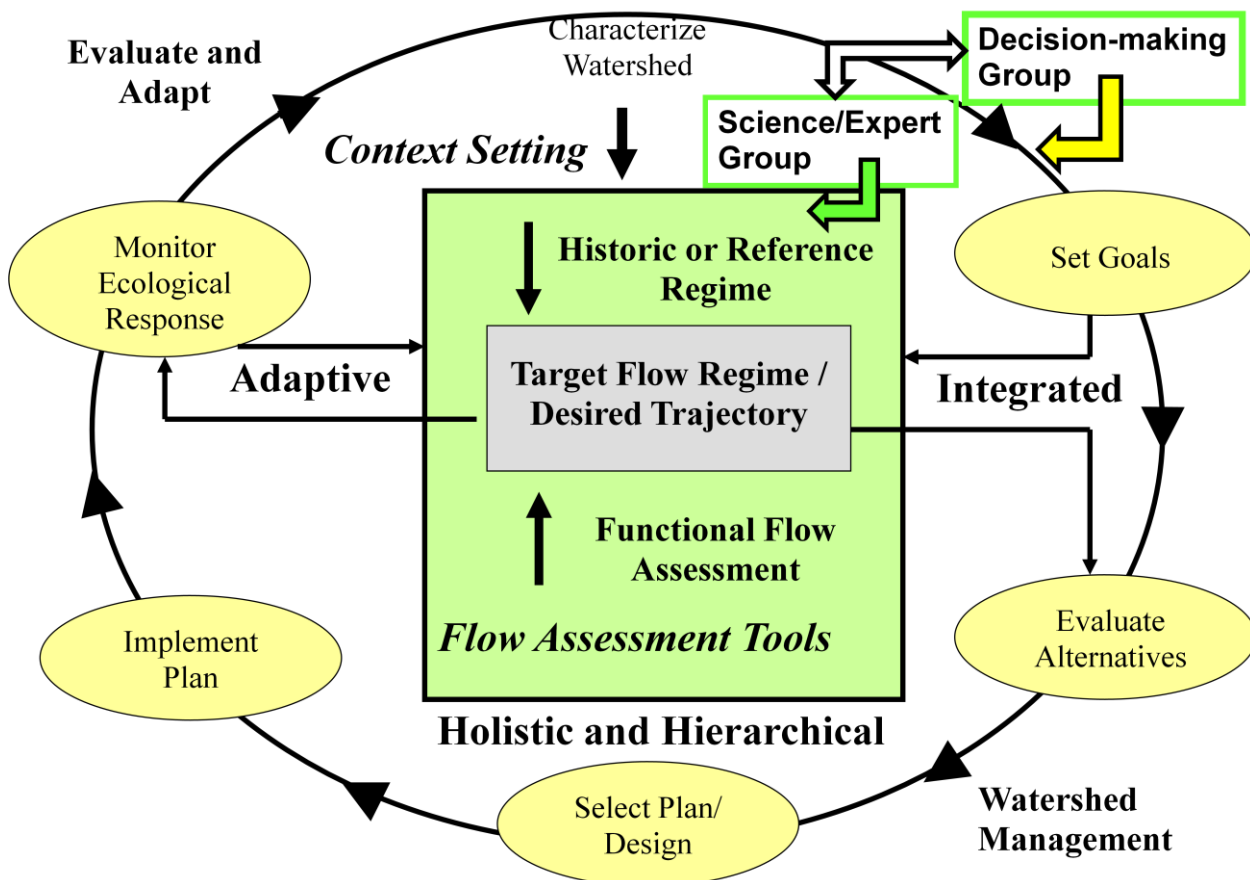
Evaluate and Adapt

Characterize Watershed

Decision-making Group

Context Setting

Science/Expert Group

Monitor Ecological Response

Historic or Reference Regime

Set Goals

Adaptive

Target Flow Regime / Desired Trajectory

Integrated

Functional Flow Assessment

Flow Assessment Tools

Implement Plan

Evaluate Alternatives

Holistic and Hierarchical

Select Plan/ Design

Watershed Management